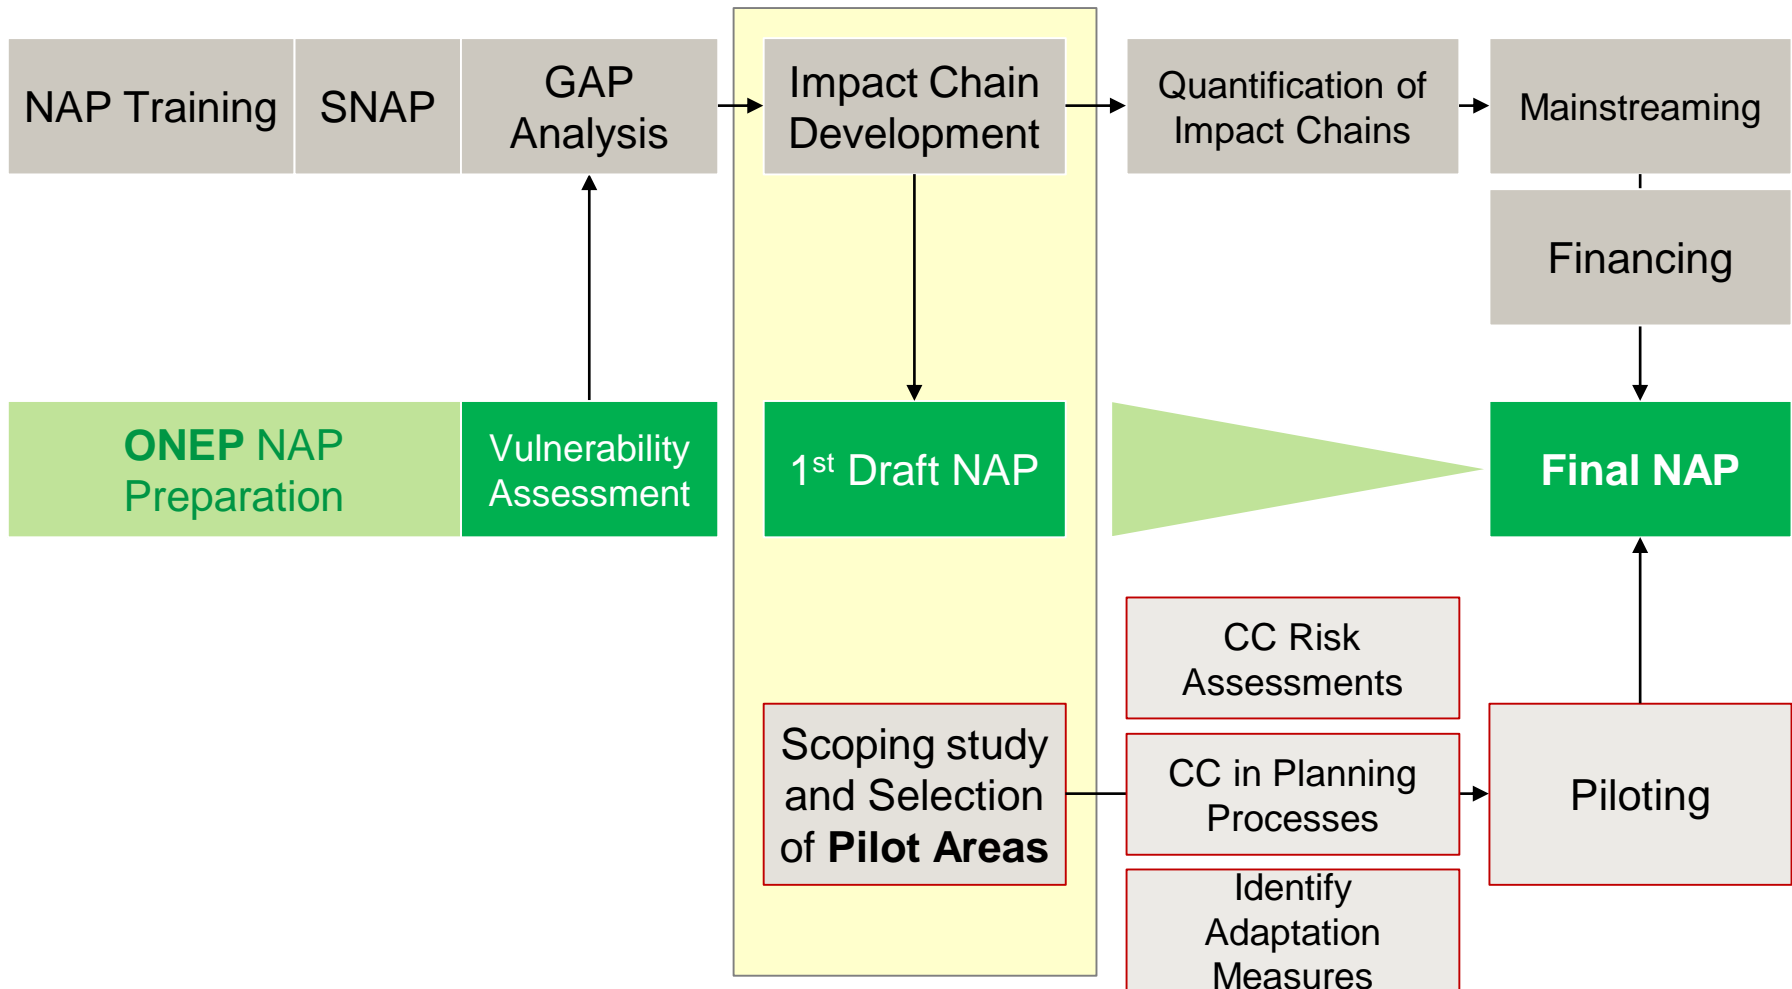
NAP Training

SNAP

GAP Analysis

Impact Chain Development

Quantification of Impact Chains

Mainstreaming

Financing

ONEP NAP Preparation

Vulnerability Assessment

1$^{st}$ Draft NAP

Final NAP

CC Risk Assessments

Scoping study and Selection of **Pilot Areas**

CC in Planning Processes

Piloting

Identify Adaptation Measures